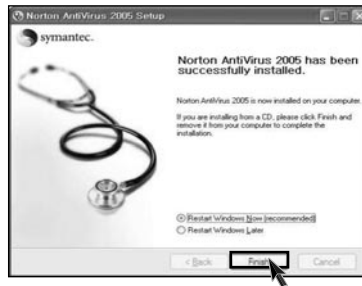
Norton AntiVirus 2005 Setup

symantec.

Norton AntiVirus 2005 has been successfully installed.

Norton AntiVirus 2005 is now installed on your computer.

If you are installing from a CD, please click Finish and remove it from your computer to complete the installation.

Restart Windows Now (recommended)

Restart Windows Later

< Back

Finish

Cancel